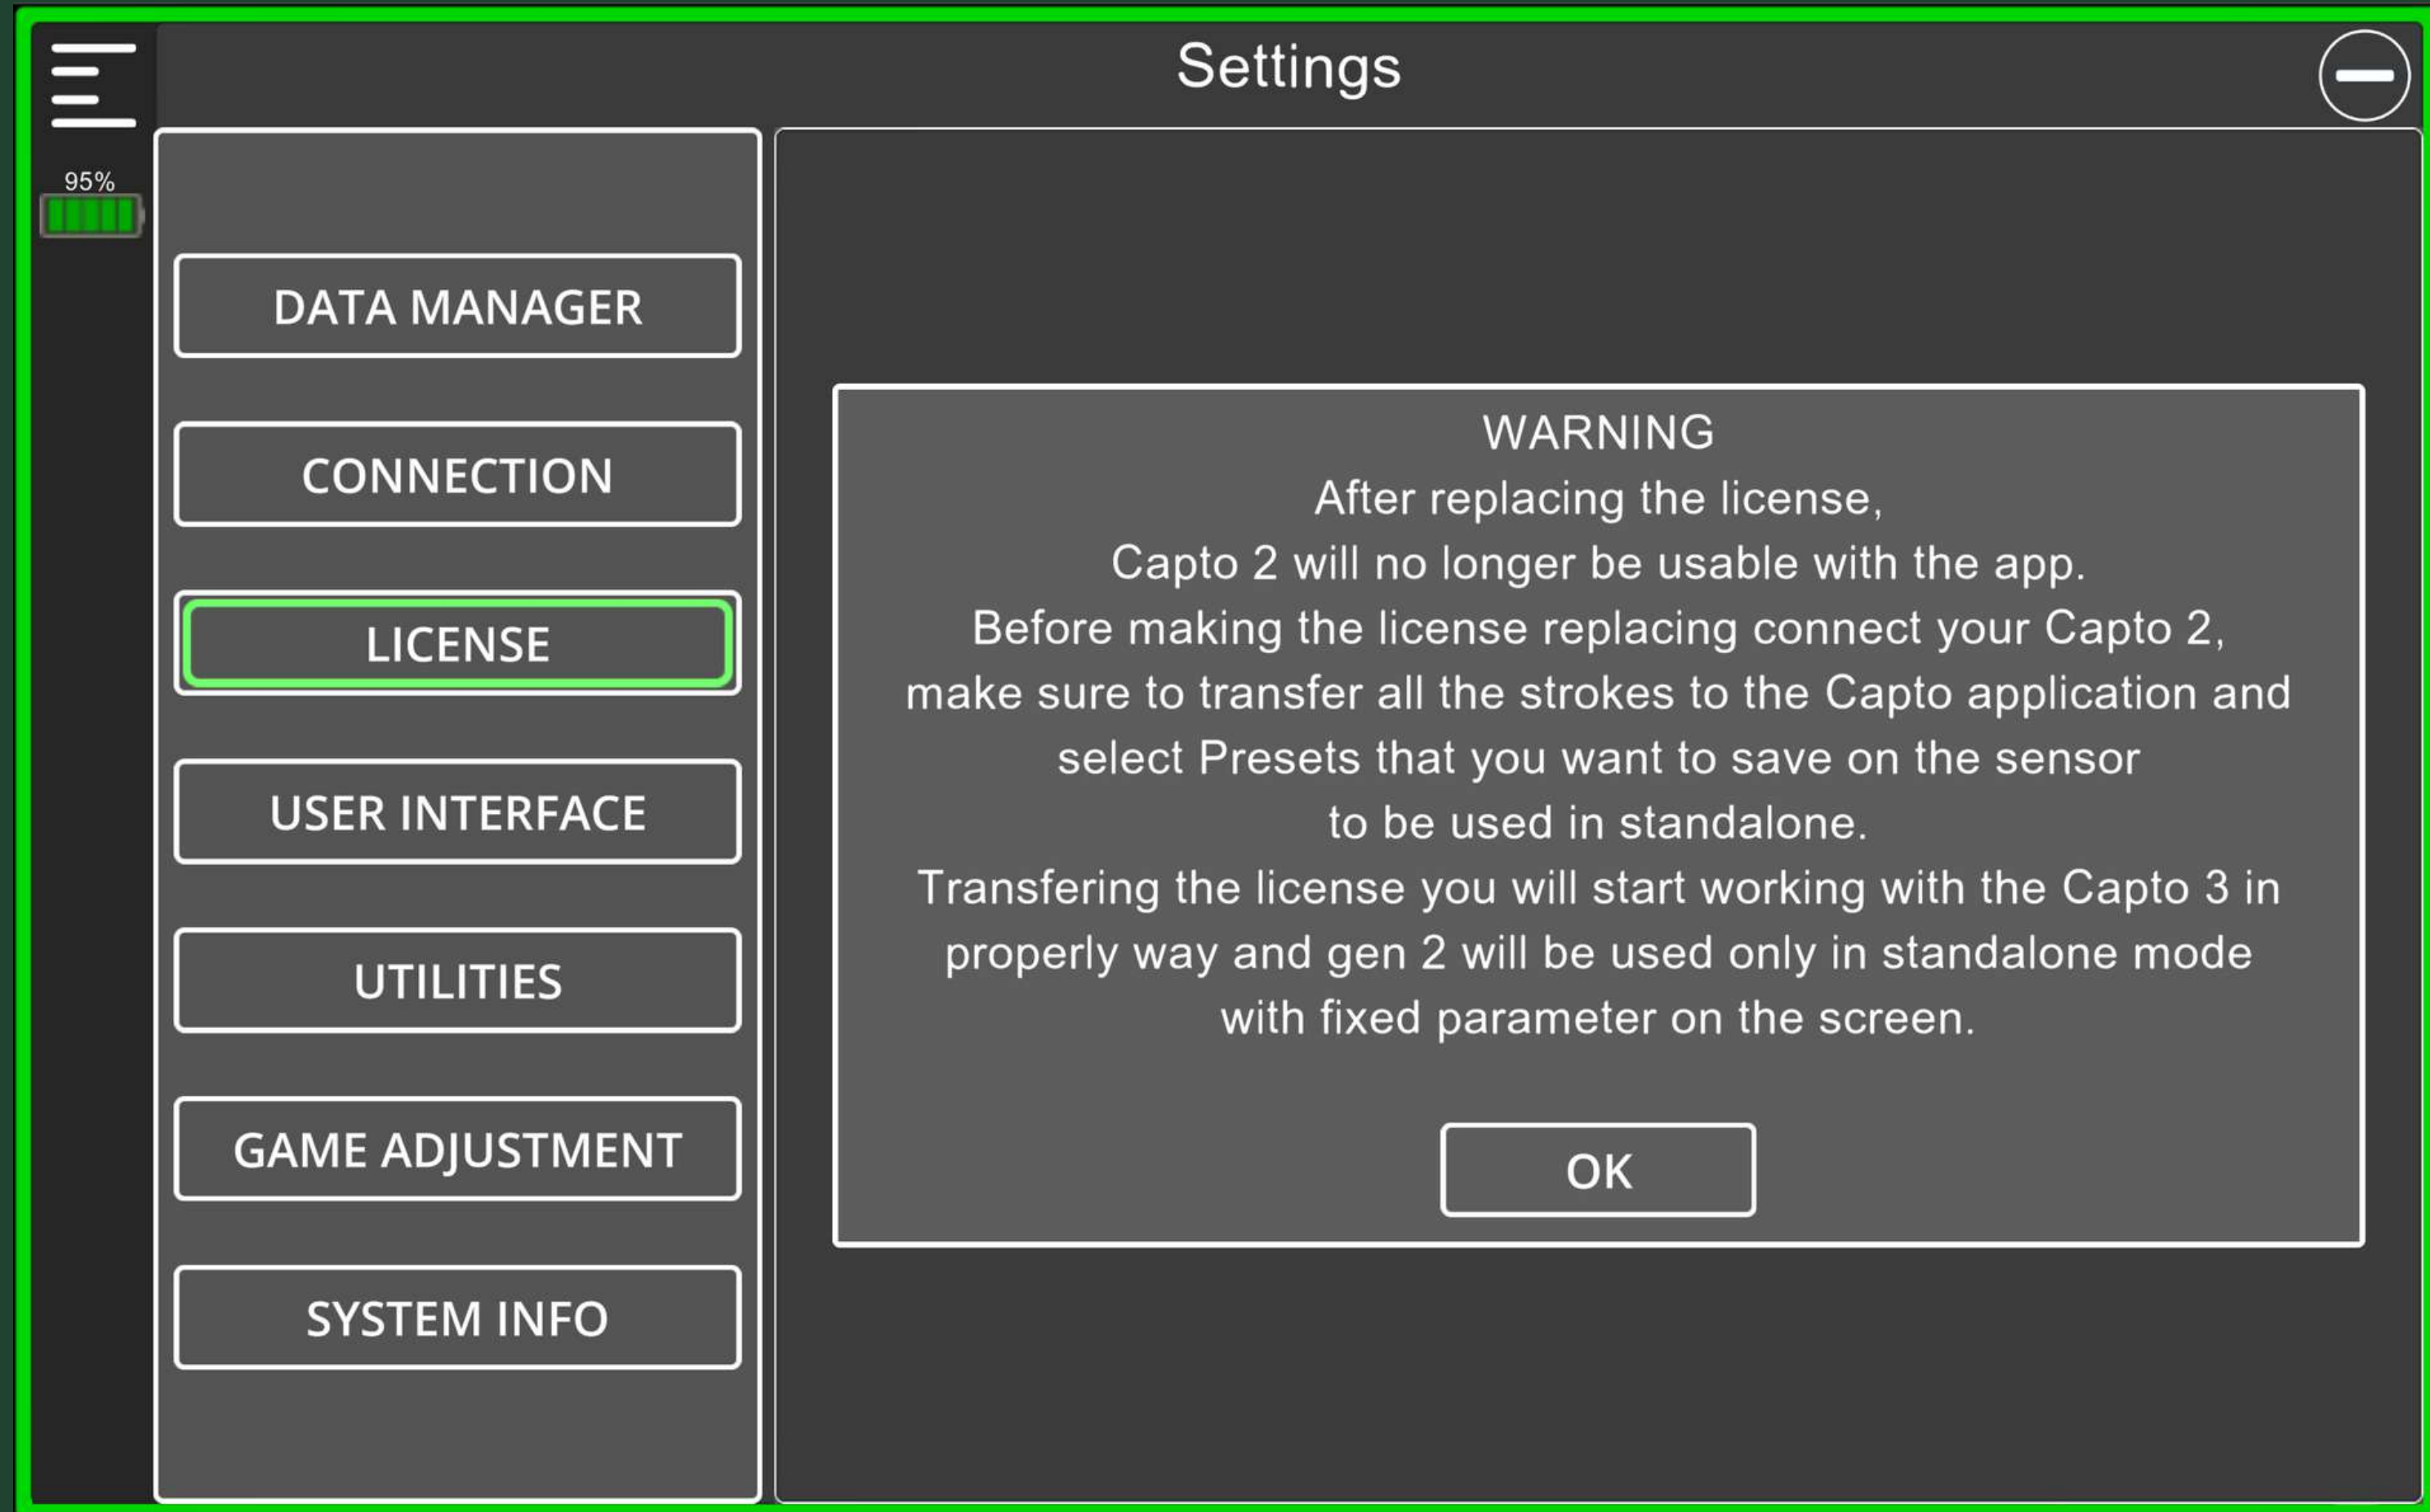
Settings

95%

DATA MANAGER

CONNECTION

LICENSE

USER INTERFACE

UTILITIES

GAME ADJUSTMENT

SYSTEM INFO

WARNING
After replacing the license,
Capto 2 will no longer be usable with the app.
Before making the license replacing connect your Capto 2,
make sure to transfer all the strokes to the Capto application and
select Presets that you want to save on the sensor
to be used in standalone.
Transfering the license you will start working with the Capto 3 in
properly way and gen 2 will be used only in standalone mode
with fixed parameter on the screen.

OK